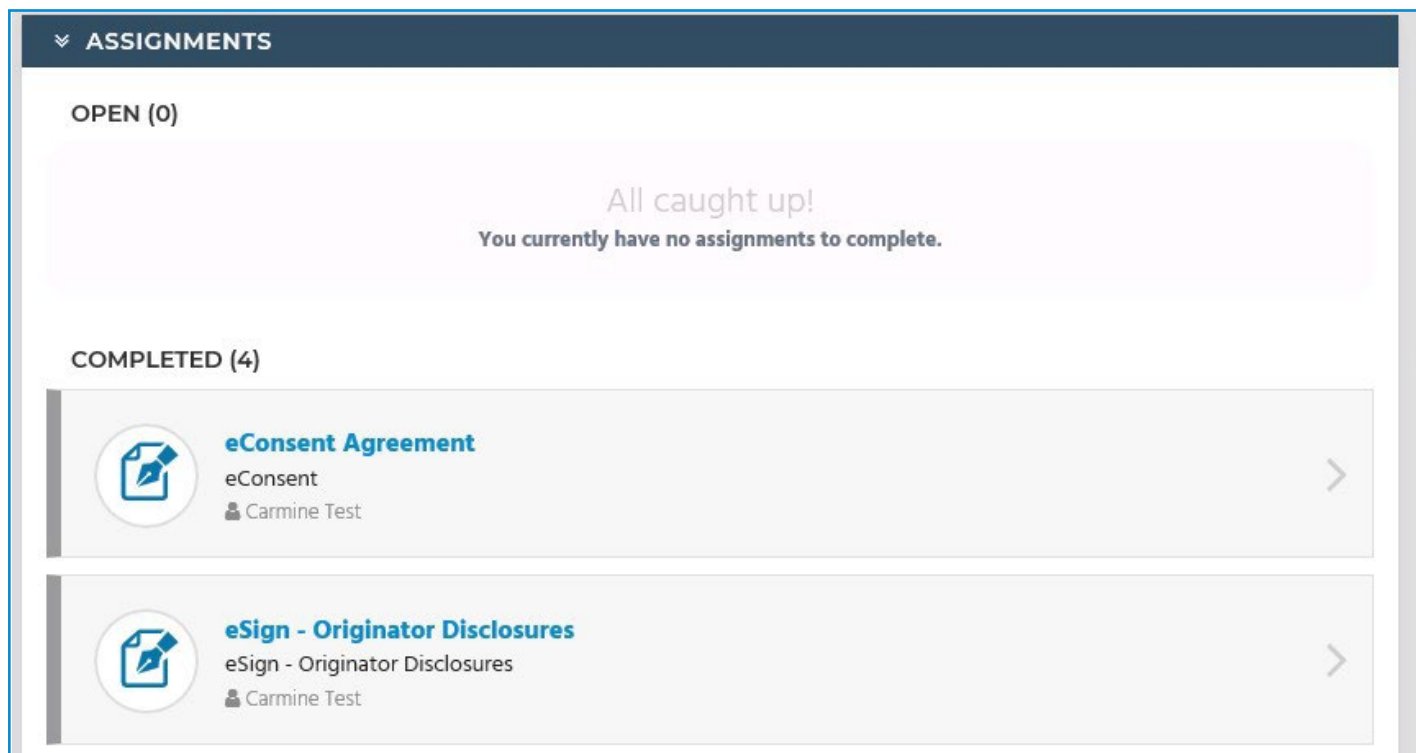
ASSIGNMENTS

OPEN (0)

All caught up!
You currently have no assignments to complete.

COMPLETED (4)

eConsent Agreement
eConsent
Carmine Test

eSign - Originator Disclosures
eSign - Originator Disclosures
Carmine Test